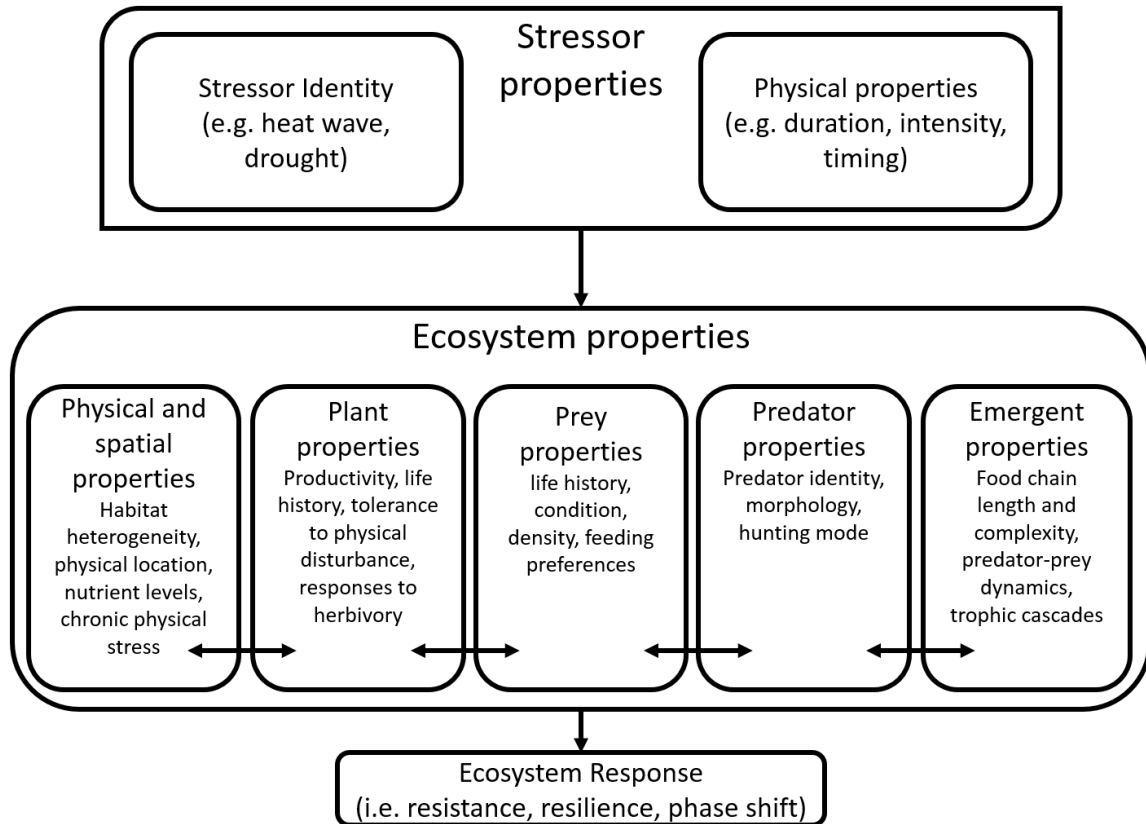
Stressor properties

Stressor Identity (e.g. heat wave, drought)

Physical properties (e.g. duration, intensity, timing)

Ecosystem properties

Physical and spatial properties
Habitat heterogeneity, physical location, nutrient levels, chronic physical stress

Plant properties
Productivity, life history, tolerance to physical disturbance, responses to herbivory

Prey properties
life history, condition, density, feeding preferences

Predator properties
Predator identity, morphology, hunting mode

Emergent properties
Food chain length and complexity, predator-prey dynamics, trophic cascades

Ecosystem Response
(i.e. resistance, resilience, phase shift)